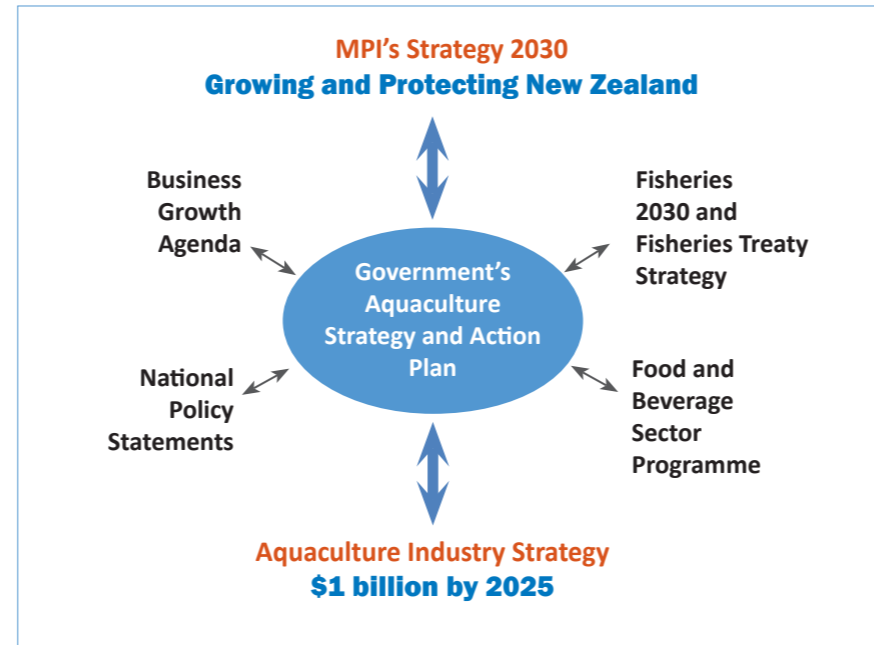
MPI's Strategy 2030
Growing and Protecting New Zealand

Business Growth Agenda

Fisheries 2030 and Fisheries Treaty Strategy

Government's Aquaculture Strategy and Action Plan

National Policy Statements

Food and Beverage Sector Programme

Aquaculture Industry Strategy
$1 billion by 2025